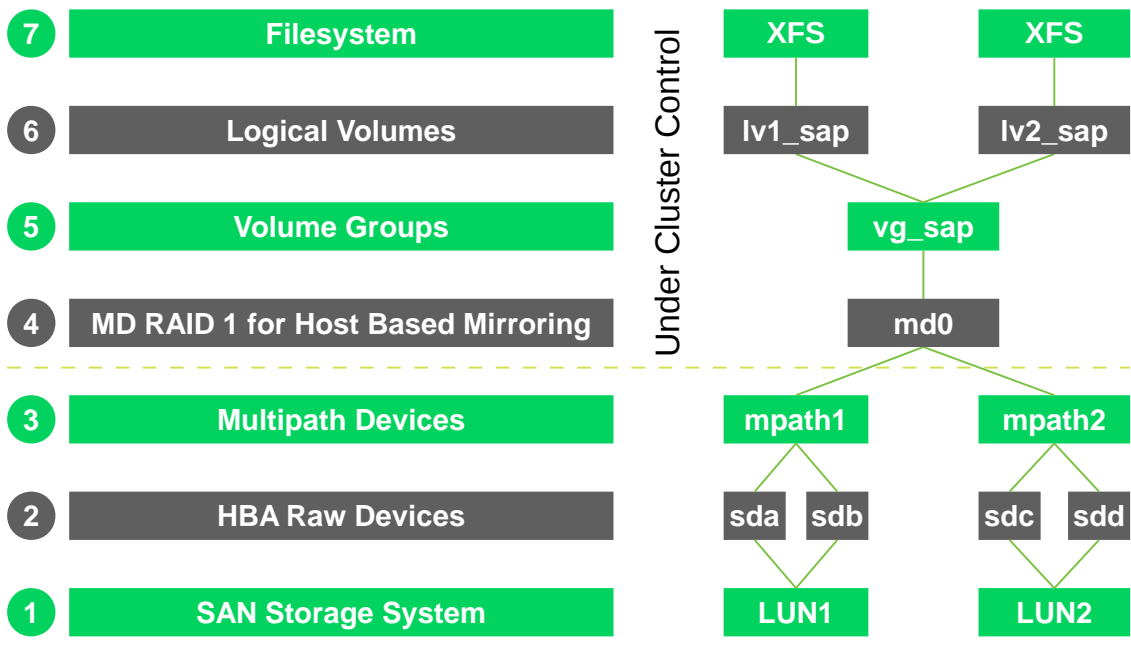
7 Filesystem

6 Logical Volumes

5 Volume Groups

4 MD RAID 1 for Host Based Mirroring

3 Multipath Devices

2 HBA Raw Devices

1 SAN Storage System

Under Cluster Control

XFS XFS

lv1_sap lv2_sap

vg_sap

md0

mpath1 mpath2

sda sdb sdc sdd

LUN1 LUN2